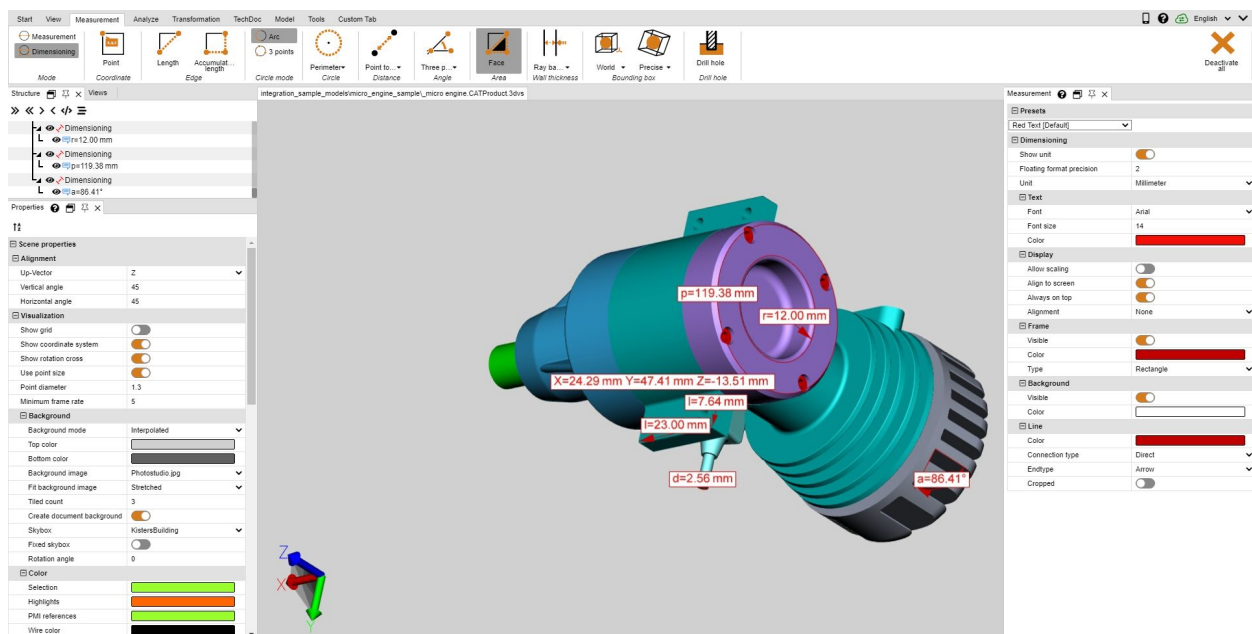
Start View Measurement Analyze Transformation TechDoc Model Tools Custom Tab

English

Measurement
Dimensioning
Mode
Point
Coordinate
Length
Accumulat... length
Edge
Arc
3 points
Circle mode
Perimeter
Circle
Point to...
Distance
Three p...
Angle
Face
Area
Ray ba...
Wall thickness
World
Precise
Bounding box
Drill hole
Drill hole
Deactivate all

Structure Views

Dimensioning
r=12.00 mm
Dimensioning
p=119.38 mm
Dimensioning
a=86.41°

Properties

Scene properties
Alignment
| Up-Vector | Z |
| --- | --- |
| Vertical angle | 45 |
| Horizontal angle | 45 |

Visualization
| Show grid | |
| --- | --- |
| Show coordinate system | |
| Show rotation cross | |
| Use point size | |
| Point diameter | 1.3 |
| Minimum frame rate | 5 |

Background
| Background mode | Interpolated |
| --- | --- |
| Top color | |
| Bottom color | |
| Background image | Photostudio.jpg |
| Fit background image | Stretched |
| Tiled count | 3 |
| Create document background | |
| Skybox | KistersBuilding |
| Fixed skybox | |
| Rotation angle | 0 |

Color
| Selection | |
| --- | --- |
| Highlights | |
| PMI references | |
| Wire color | |

integration_sample_models\micro_engine_sample\_micro engine.CATProduct.3dvs

p=119.38 mm
r=12.00 mm
X=24.29 mm Y=47.41 mm Z=-13.51 mm
l=7.64 mm
l=23.00 mm
d=2.56 mm
a=86.41°
Z
X
Y

Measurement

Presets
Red Text [Default]

Dimensioning
| Show unit | |
| --- | --- |
| Floating format precision | 2 |
| Unit | Millimeter |

Text
| Font | Arial |
| --- | --- |
| Font size | 14 |
| Color | |

Display
| Allow scaling | |
| --- | --- |
| Align to screen | |
| Always on top | |
| Alignment | None |

Frame
| Visible | |
| --- | --- |
| Color | |
| Type | Rectangle |

Background
| Visible | |
| --- | --- |
| Color | |

Line
| Color | |
| --- | --- |
| Connection type | Direct |
| Endtype | Arrow |
| Cropped | |